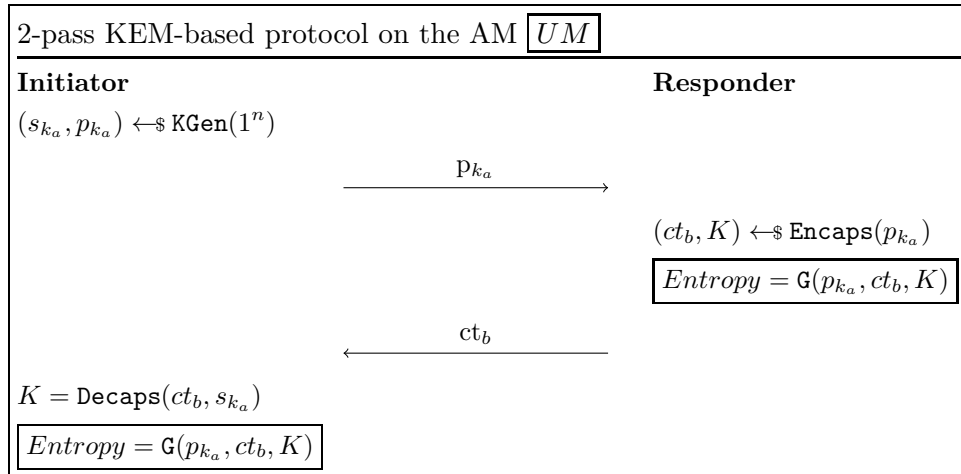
2-pass KEM-based protocol on the AM $\boxed{UM}$

| Initiator | | Responder |
|---|---|---|
| $(s_{k_a}, p_{k_a}) \leftarrow\$ \mathtt{KGen}(1^n)$ | | |
| | $\mathrm{p}_{k_a}$ $\longrightarrow$ | |
| | | $(ct_b, K) \leftarrow\$ \mathtt{Encaps}(p_{k_a})$ |
| | | $\boxed{Entropy = \mathtt{G}(p_{k_a}, ct_b, K)}$ |
| | $\longleftarrow$ $\mathrm{ct}_b$ | |
| $K = \mathtt{Decaps}(ct_b, s_{k_a})$ | | |
| $\boxed{Entropy = \mathtt{G}(p_{k_a}, ct_b, K)}$ | | |